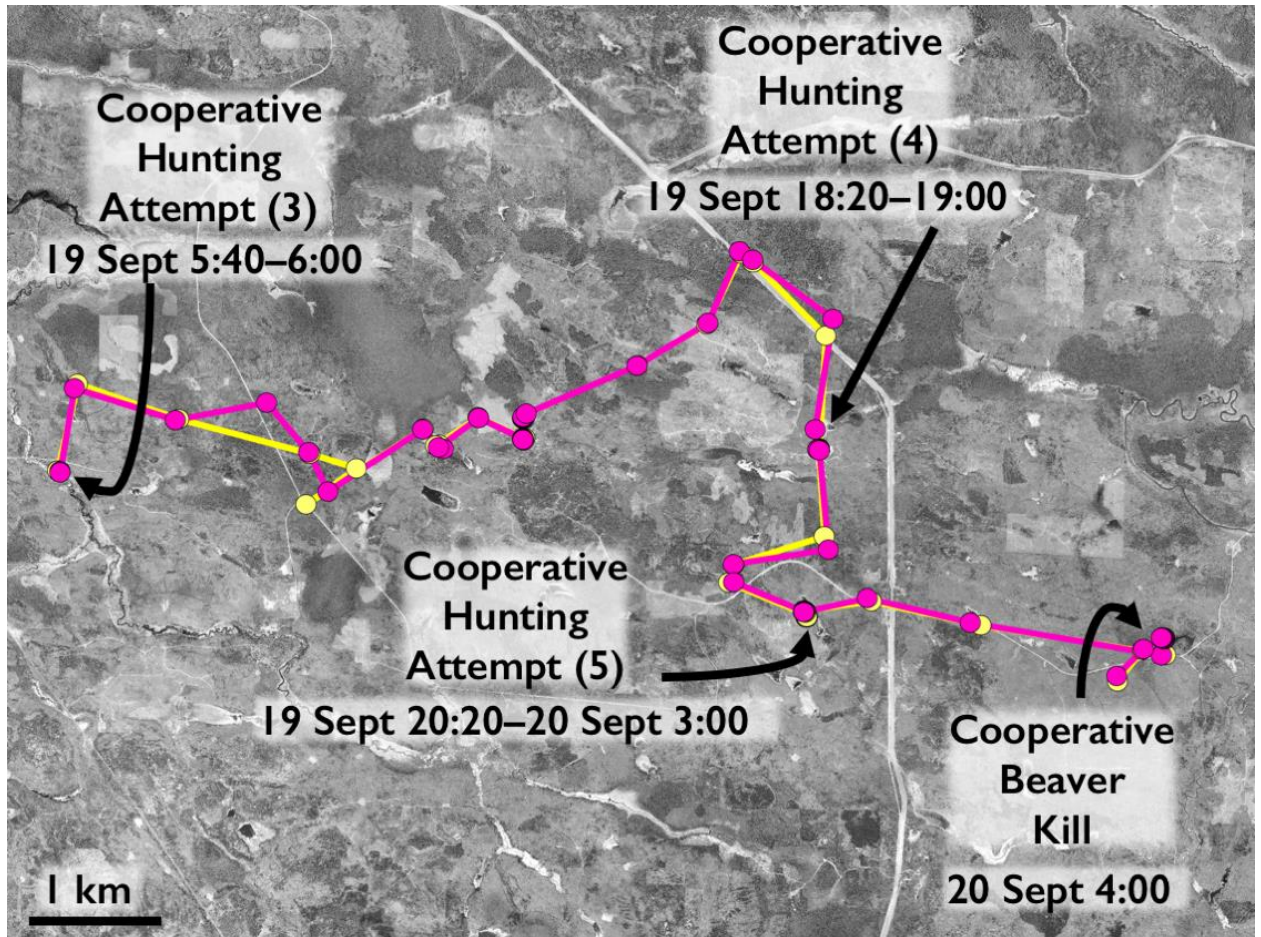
Cooperative Hunting Attempt (3)
19 Sept 5:40–6:00

Cooperative Hunting Attempt (4)
19 Sept 18:20–19:00

Cooperative Hunting Attempt (5)
19 Sept 20:20–20 Sept 3:00

Cooperative Beaver Kill
20 Sept 4:00

1 km